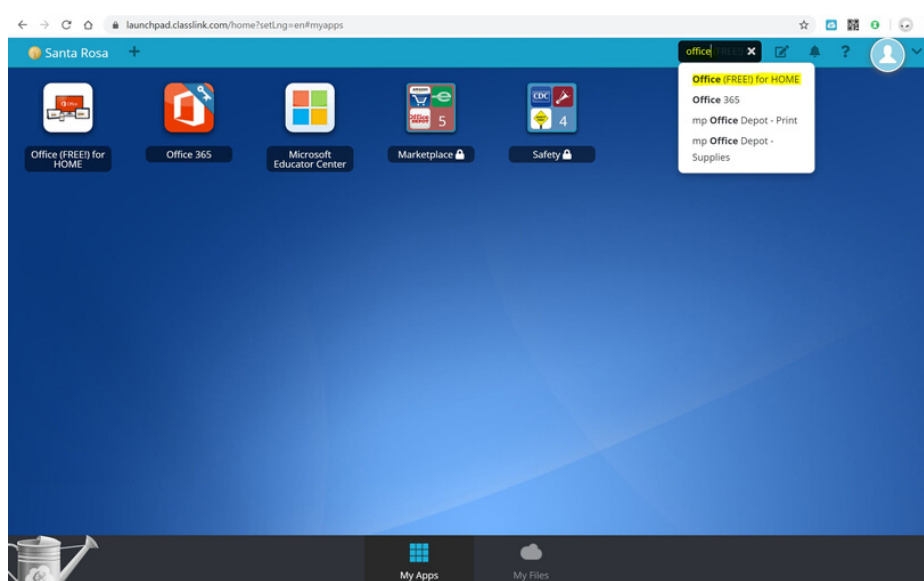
launchpad.classlink.com/home?setLng=en#myapps

Santa Rosa +

office

Office (FREE!) for HOME
Office 365
mp Office Depot - Print
mp Office Depot - Supplies

Office (FREE!) for HOME

Office 365

Microsoft Educator Center

Marketplace

5

Safety

4

My Apps

My Files